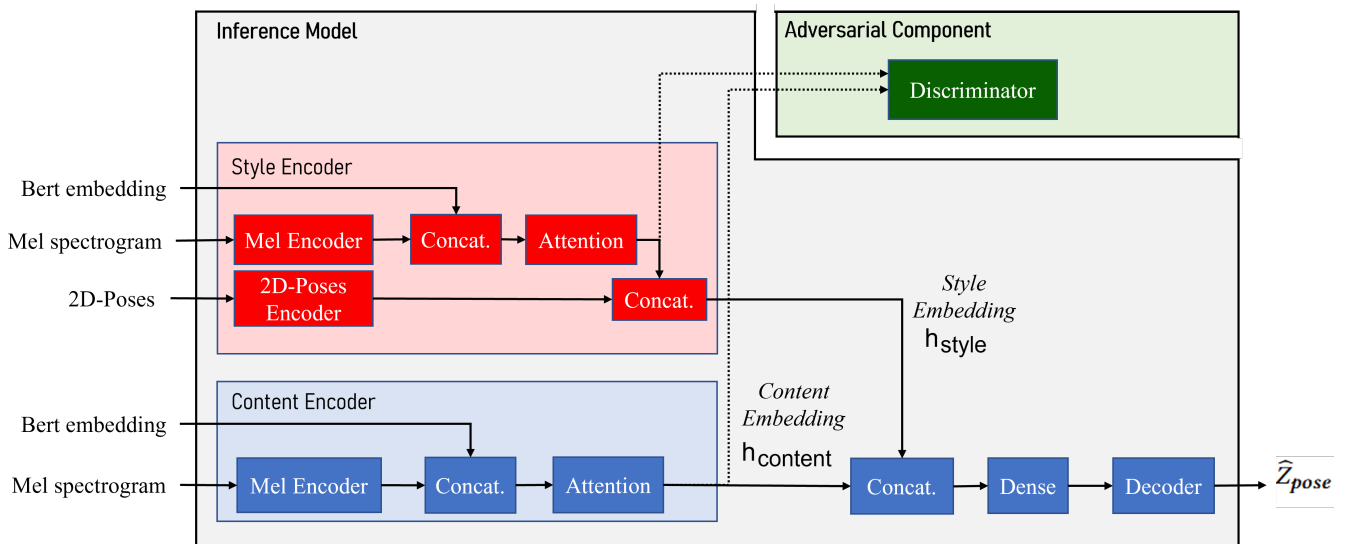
Inference Model

Adversarial Component

Discriminator

Style Encoder

Bert embedding

Mel spectrogram

Mel Encoder

Concat.

Attention

2D-Poses

2D-Poses Encoder

Concat.

*Style Embedding*
$h_{style}$

Content Encoder

Bert embedding

Mel spectrogram

Mel Encoder

Concat.

Attention

*Content Embedding*
$h_{content}$

Concat.

Dense

Decoder

$\widehat{Z}_{pose}$